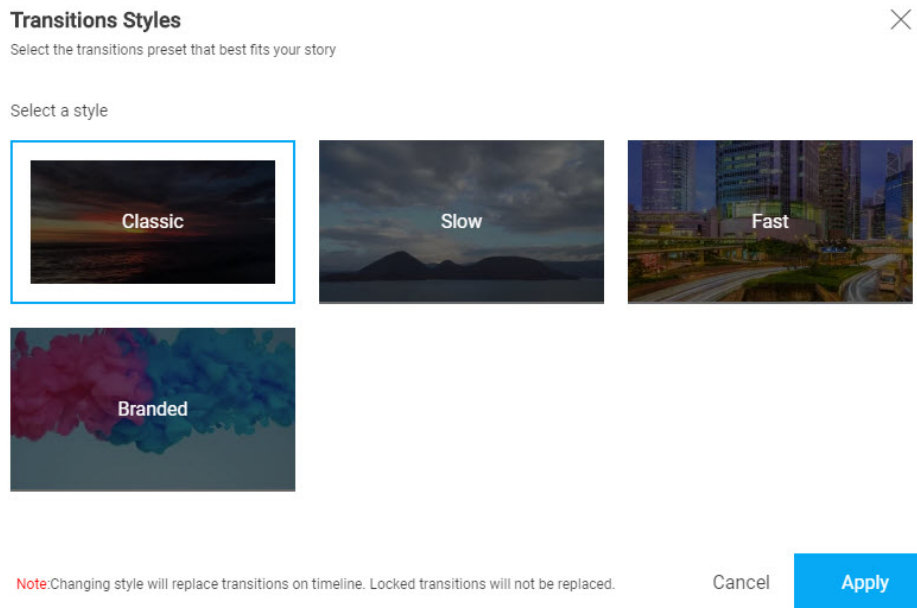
Transitions Styles
Select the transitions preset that best fits your story

Select a style

Classic

Slow

Fast

Branded

Note:Changing style will replace transitions on timeline. Locked transitions will not be replaced.

Cancel

Apply